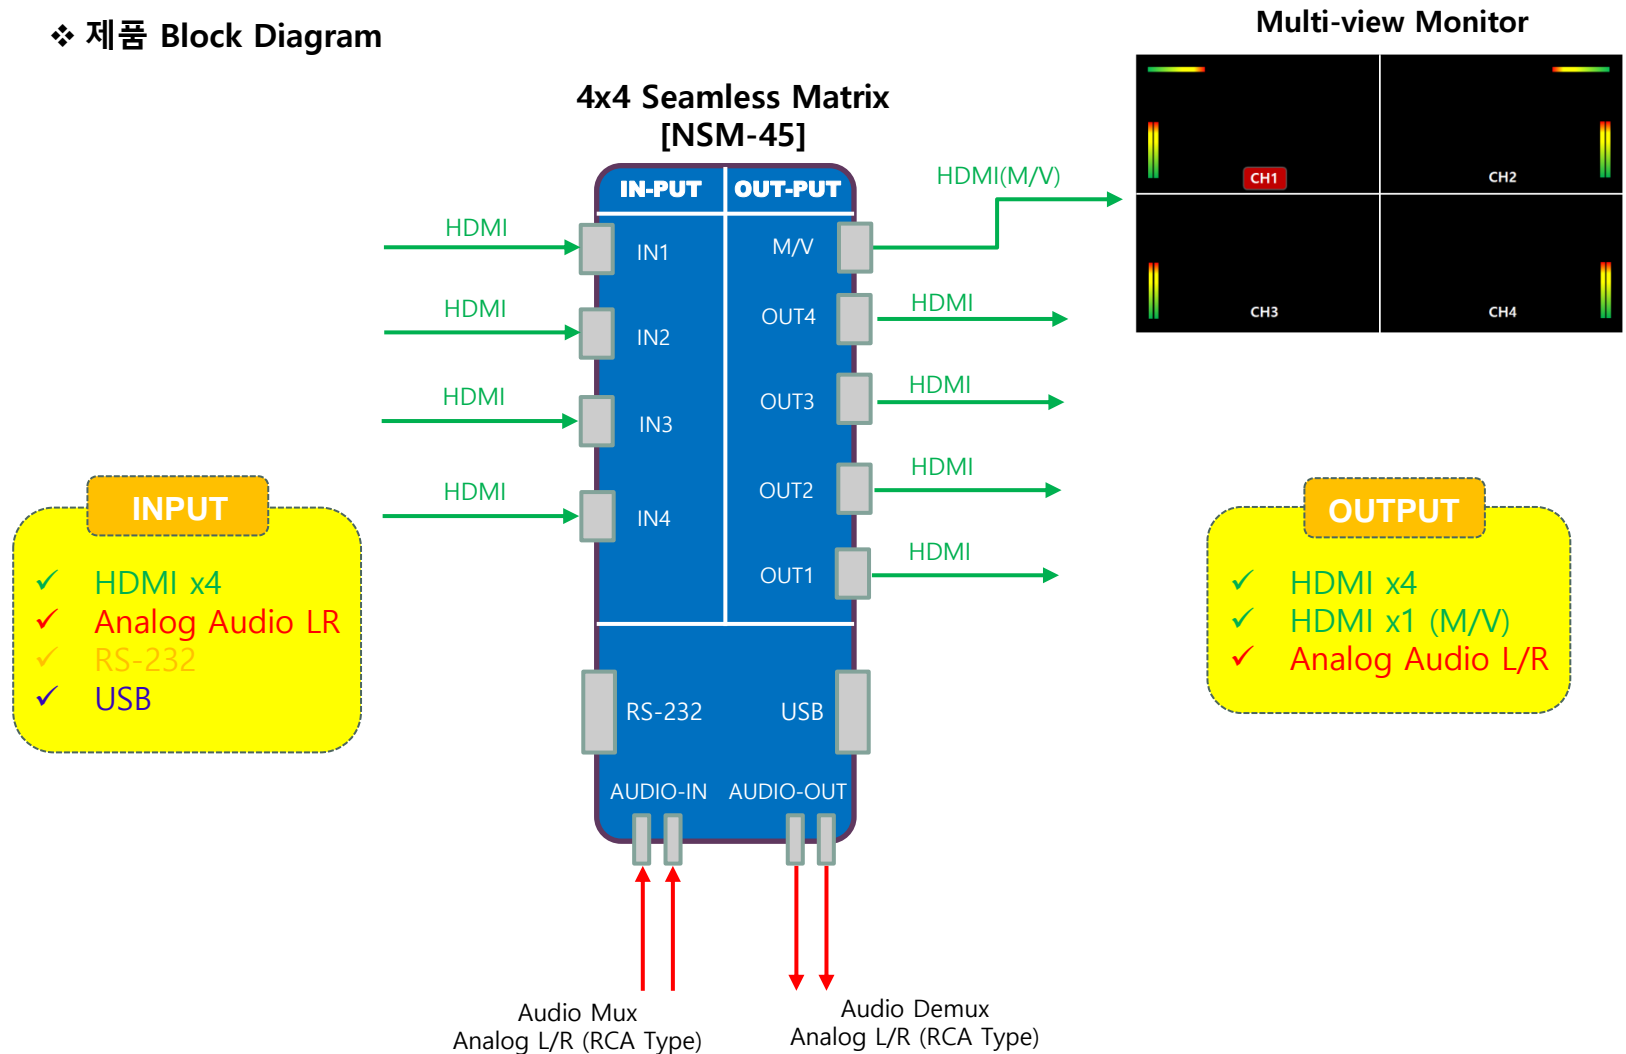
❖ 제품 Block Diagram

Multi-view Monitor

4x4 Seamless Matrix
[NSM-45]

IN-PUT
OUT-PUT

HDMI(M/V)

CH1
CH2
CH3
CH4

HDMI
IN1
M/V

HDMI
IN2
OUT4
HDMI

HDMI
IN3
OUT3
HDMI

HDMI
IN4
OUT2
HDMI

OUT1
HDMI

INPUT
✓ HDMI x4
✓ Analog Audio LR
✓ RS-232
✓ USB

OUTPUT
✓ HDMI x4
✓ HDMI x1 (M/V)
✓ Analog Audio L/R

RS-232
USB

AUDIO-IN
AUDIO-OUT

Audio Mux
Analog L/R (RCA Type)

Audio Demux
Analog L/R (RCA Type)